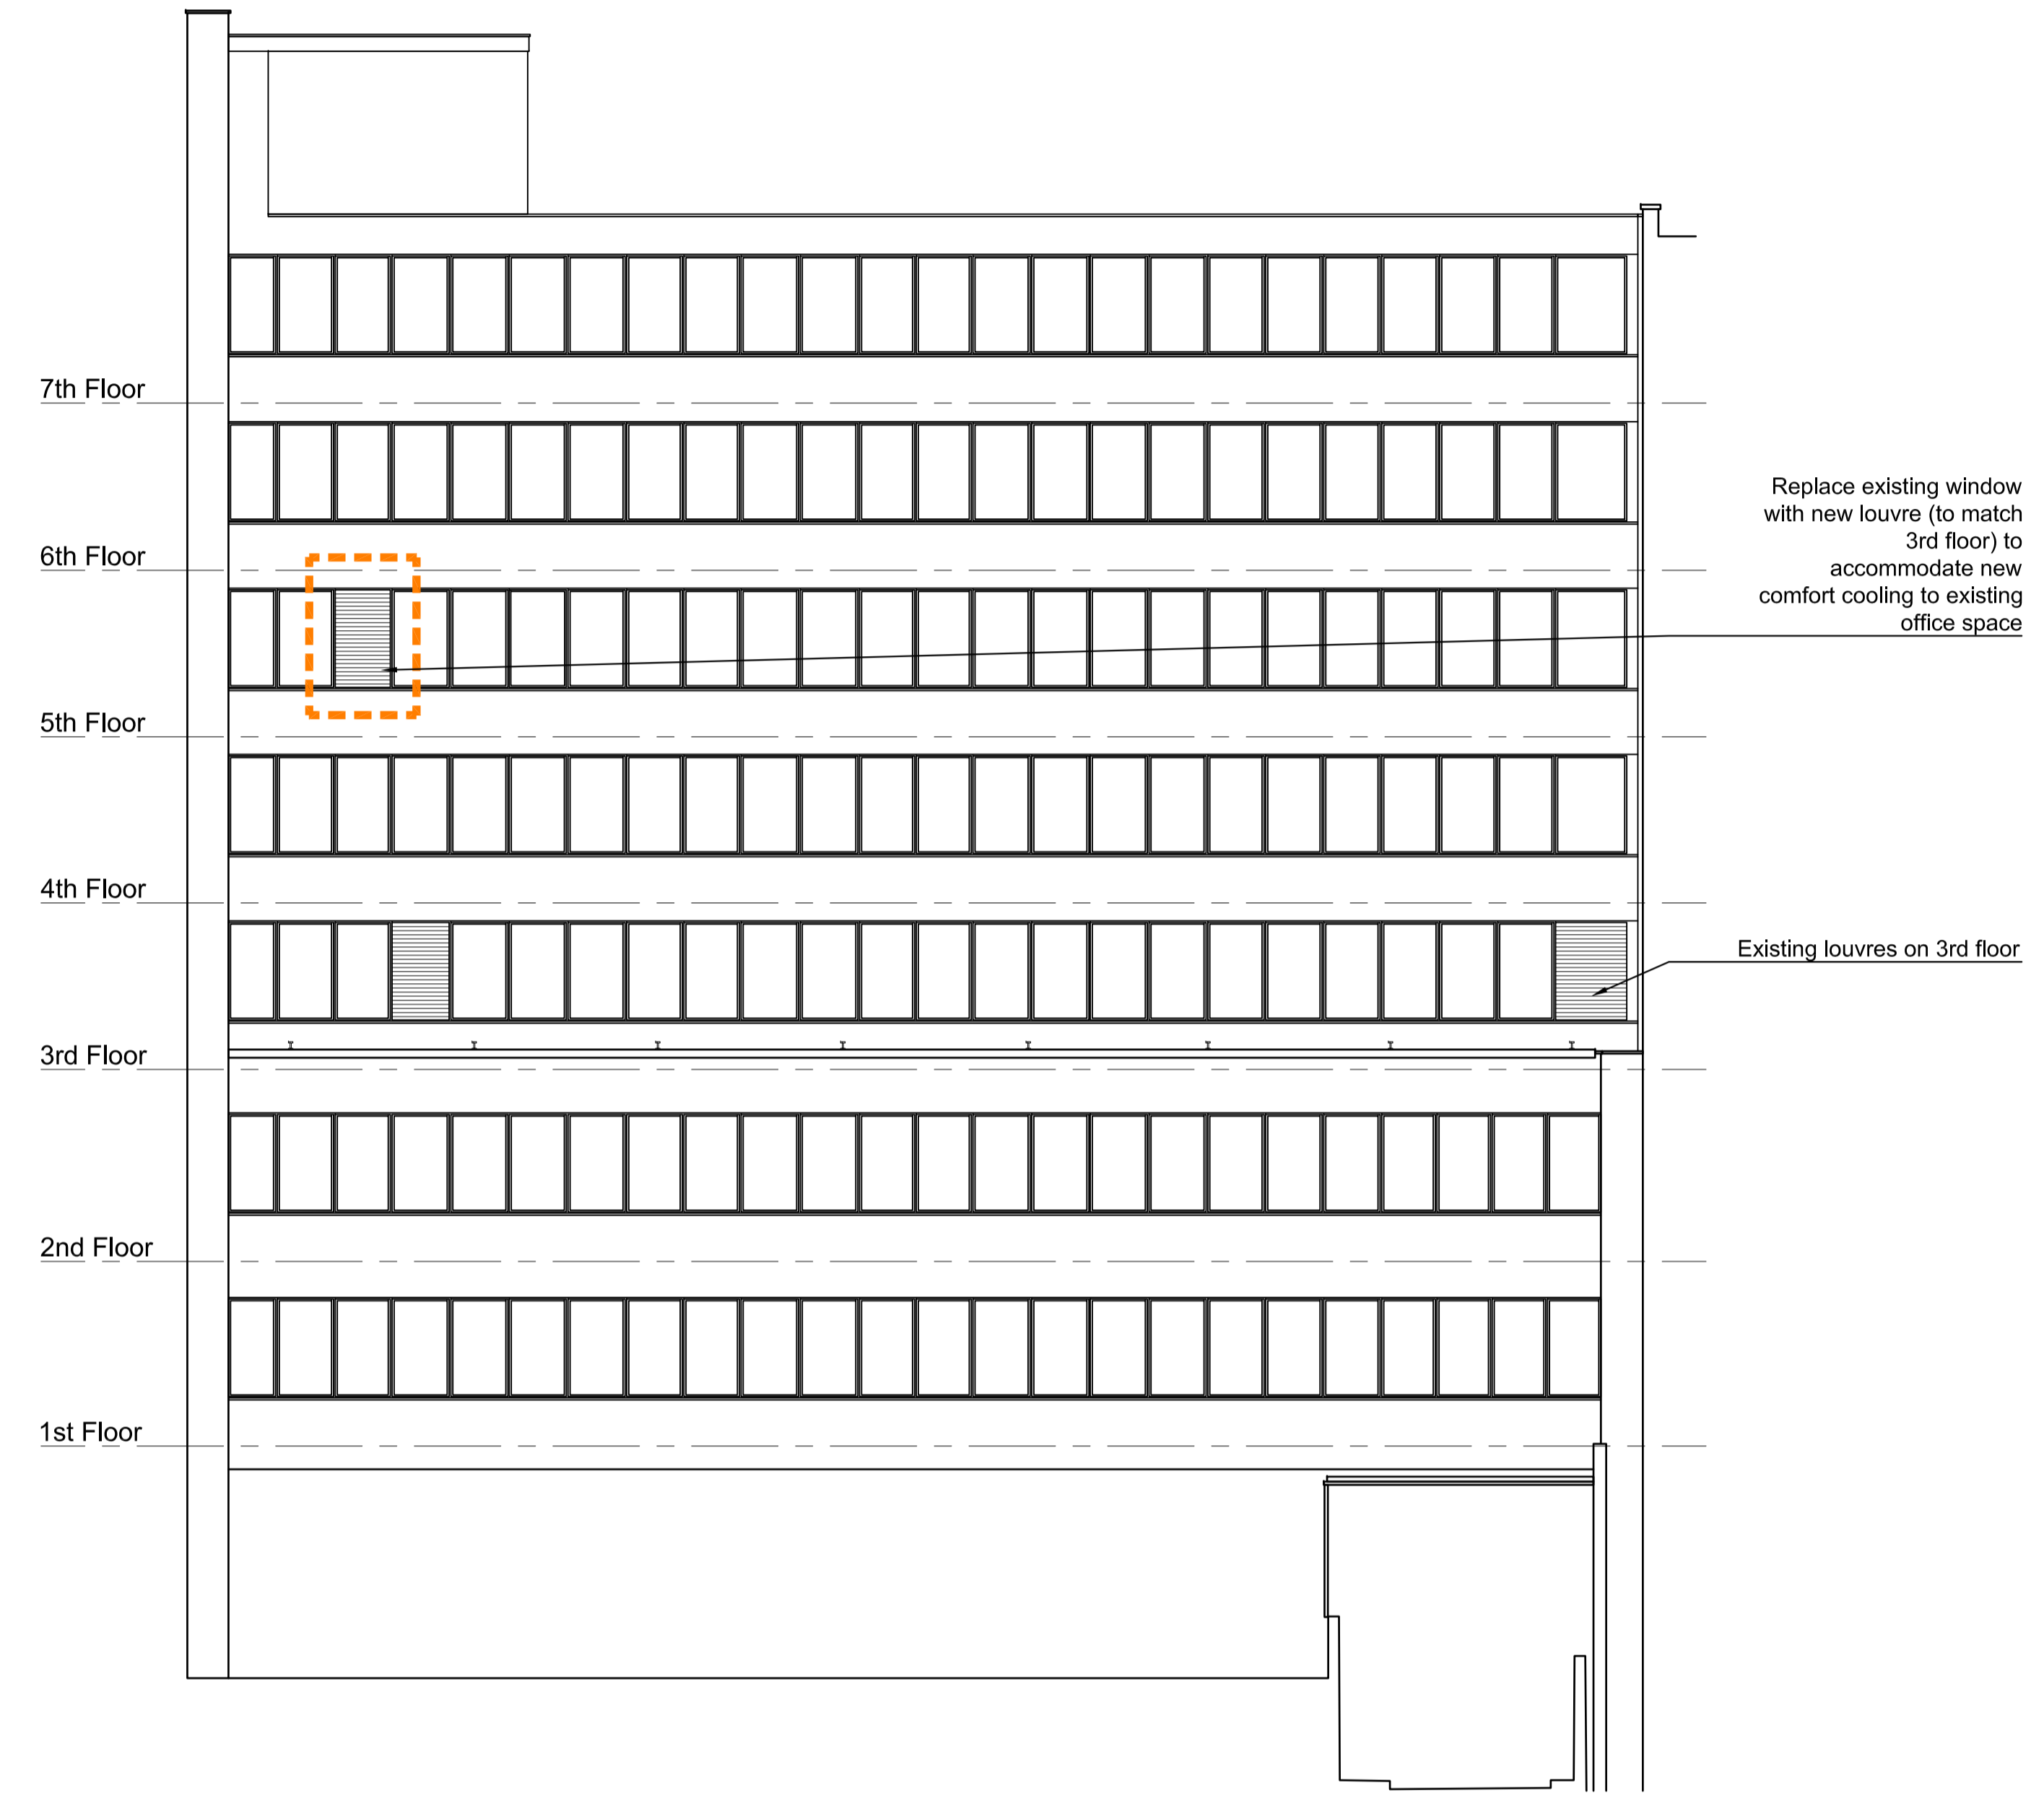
7th Floor

Replace existing window with new louvre (to match 3rd floor) to accommodate new comfort cooling to existing office space

6th Floor

5th Floor

4th Floor

Existing louvres on 3rd floor

3rd Floor

2nd Floor

1st Floor